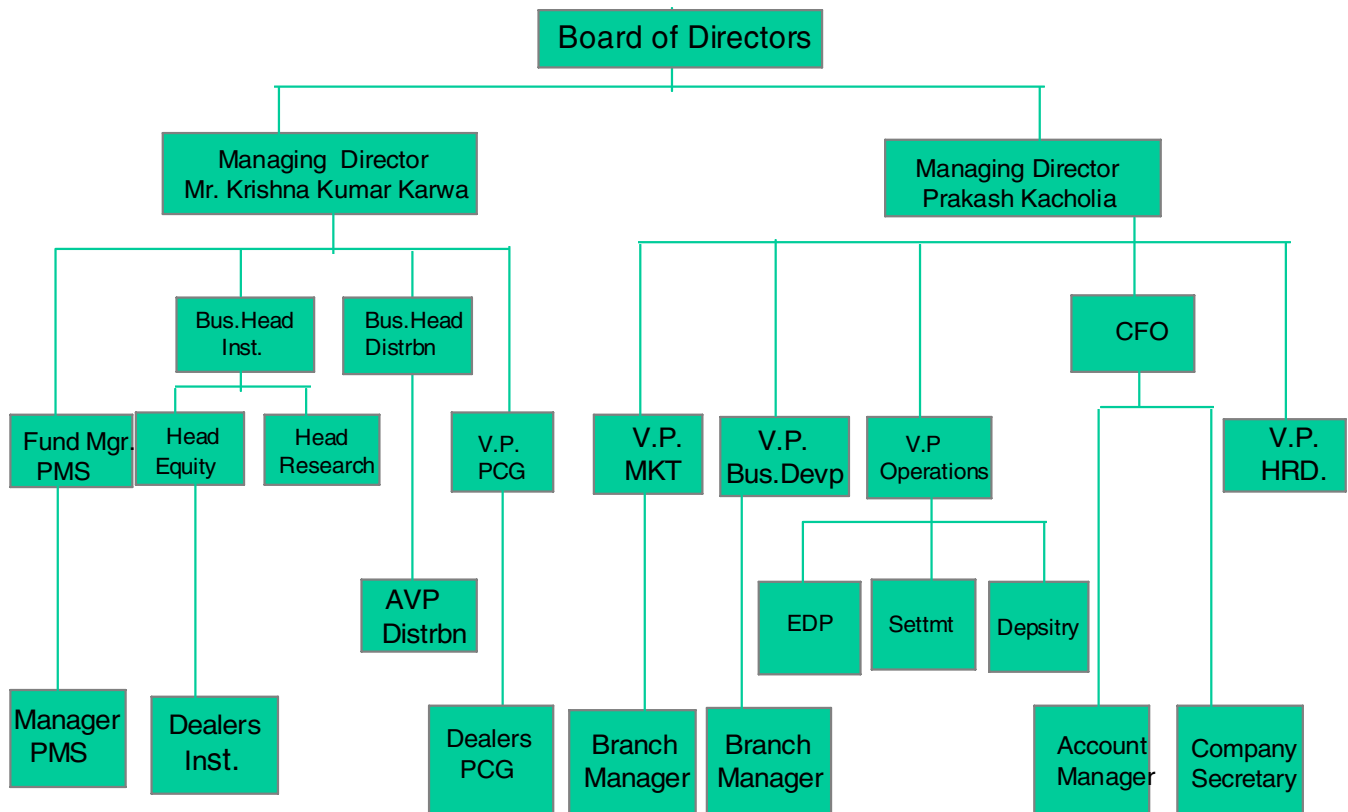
Board of Directors

Managing Director
Mr. Krishna Kumar Karwa

Managing Director
Prakash Kacholia

Bus.Head
Inst.

Bus.Head
Distrbn

CFO

Fund Mgr.
PMS

Head
Equity

Head
Research

V.P.
PCG

V.P.
MKT

V.P.
Bus.Devp

V.P
Operations

V.P.
HRD.

AVP
Distrbn

EDP

Settmt

Depsitry

Manager
PMS

Dealers
Inst.

Dealers
PCG

Branch
Manager

Branch
Manager

Account
Manager

Company
Secretary